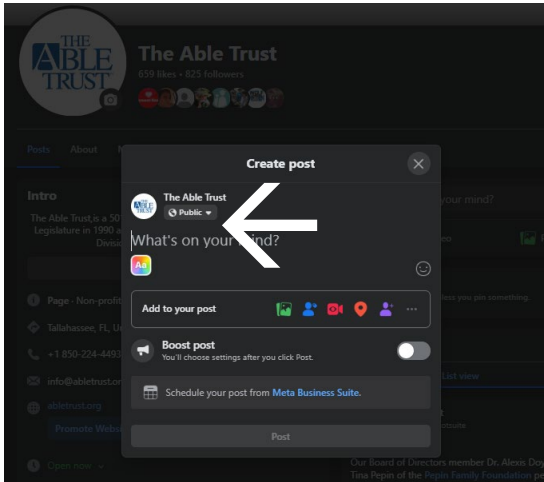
THE ABLE TRUST

The Able Trust
659 likes • 825 followers

Posts About M

Intro

The Able Trust is a 501 Legislature in 1990 a Divisi

Page · Non-profit

Tallahassee, FL, U

+1 850-224-4493

info@abletrust.or

abletrust.org

Promote Websi

Open now

Create post

The Able Trust
Public

What's on your mind?

Aa

Add to your post

Boost post
You'll choose settings after you click Post.

Schedule your post from Meta Business Suite.

Post

your mind?

ss you pin something.

List view

Our Board of Directors member Dr. Alexis Doy Tina Pepin of the Pepin Family Foundation p